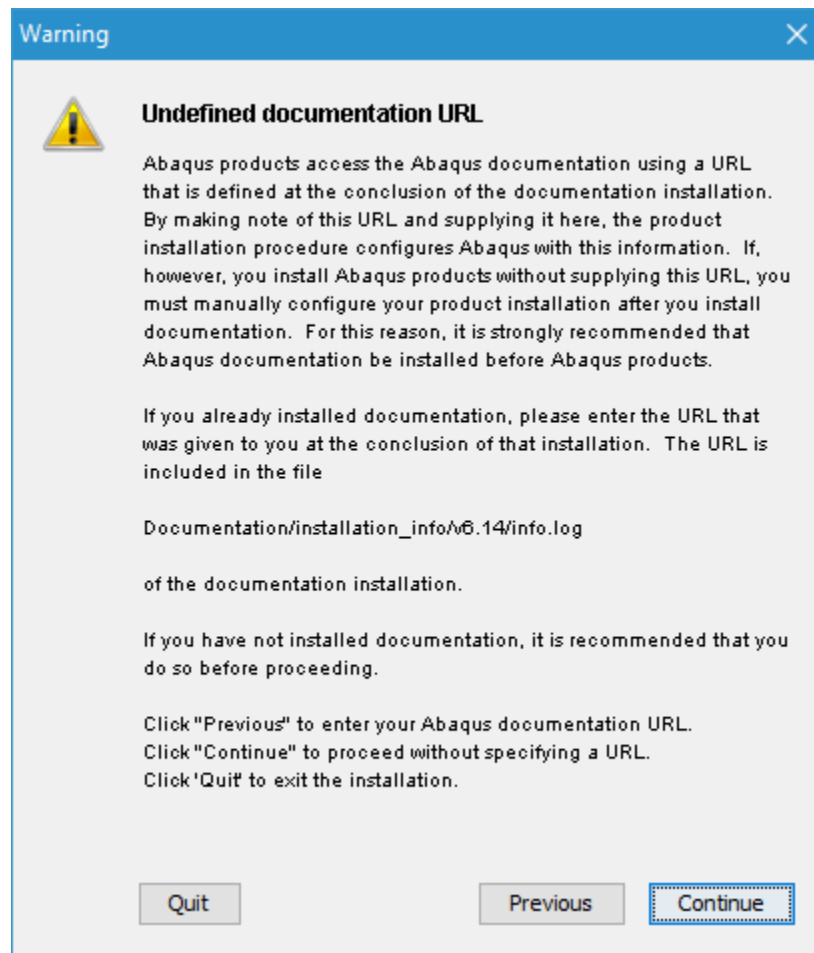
Warning

Undefined documentation URL

Abaqus products access the Abaqus documentation using a URL that is defined at the conclusion of the documentation installation. By making note of this URL and supplying it here, the product installation procedure configures Abaqus with this information. If, however, you install Abaqus products without supplying this URL, you must manually configure your product installation after you install documentation. For this reason, it is strongly recommended that Abaqus documentation be installed before Abaqus products.

If you already installed documentation, please enter the URL that was given to you at the conclusion of that installation. The URL is included in the file

Documentation/installation_info/v6.14/info.log

of the documentation installation.

If you have not installed documentation, it is recommended that you do so before proceeding.

Click "Previous" to enter your Abaqus documentation URL.
Click "Continue" to proceed without specifying a URL.
Click 'Quit' to exit the installation.

Quit

Previous

Continue